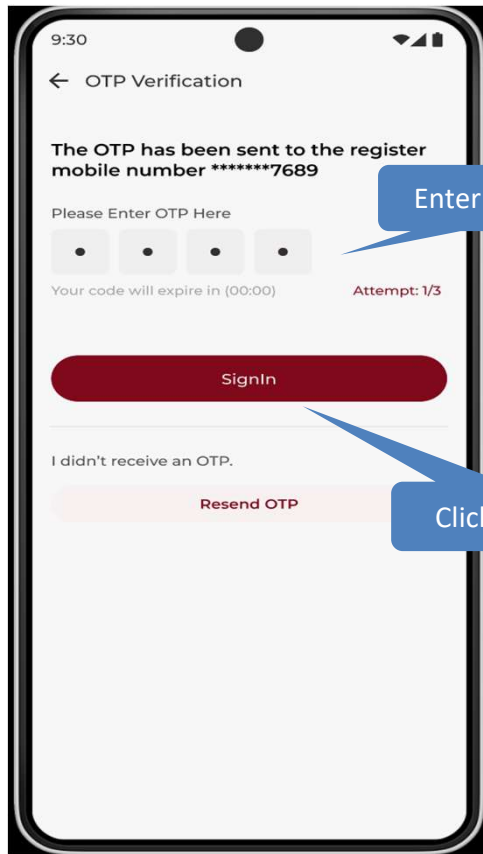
9:30

← OTP Verification

The OTP has been sent to the register mobile number *******7689

Please Enter OTP Here

Enter

• • • •

Your code will expire in (00:00)

Attempt: 1/3

SignIn

I didn't receive an OTP.

Resend OTP

Clic